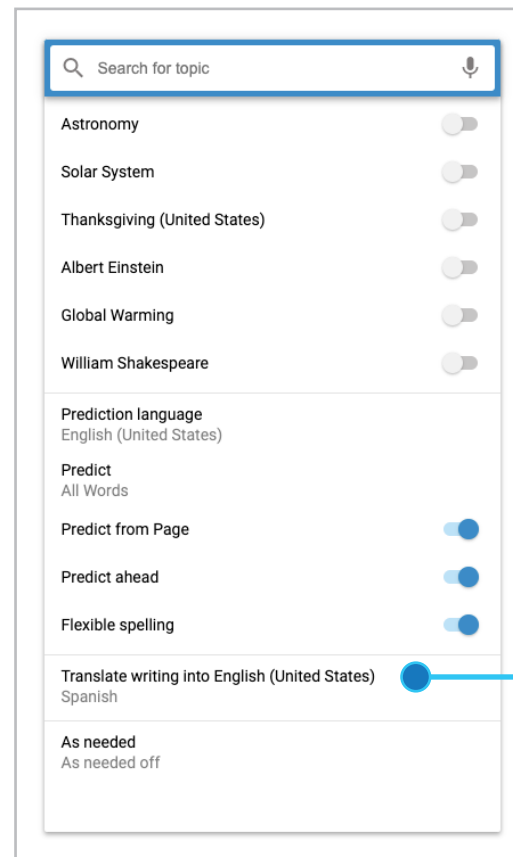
Search for topic

Astronomy

Solar System

Thanksgiving (United States)

Albert Einstein

Global Warming

William Shakespeare

Prediction language
English (United States)

Predict
All Words

Predict from Page

Predict ahead

Flexible spelling

Translate writing into English (United States)
Spanish

As needed
As needed off